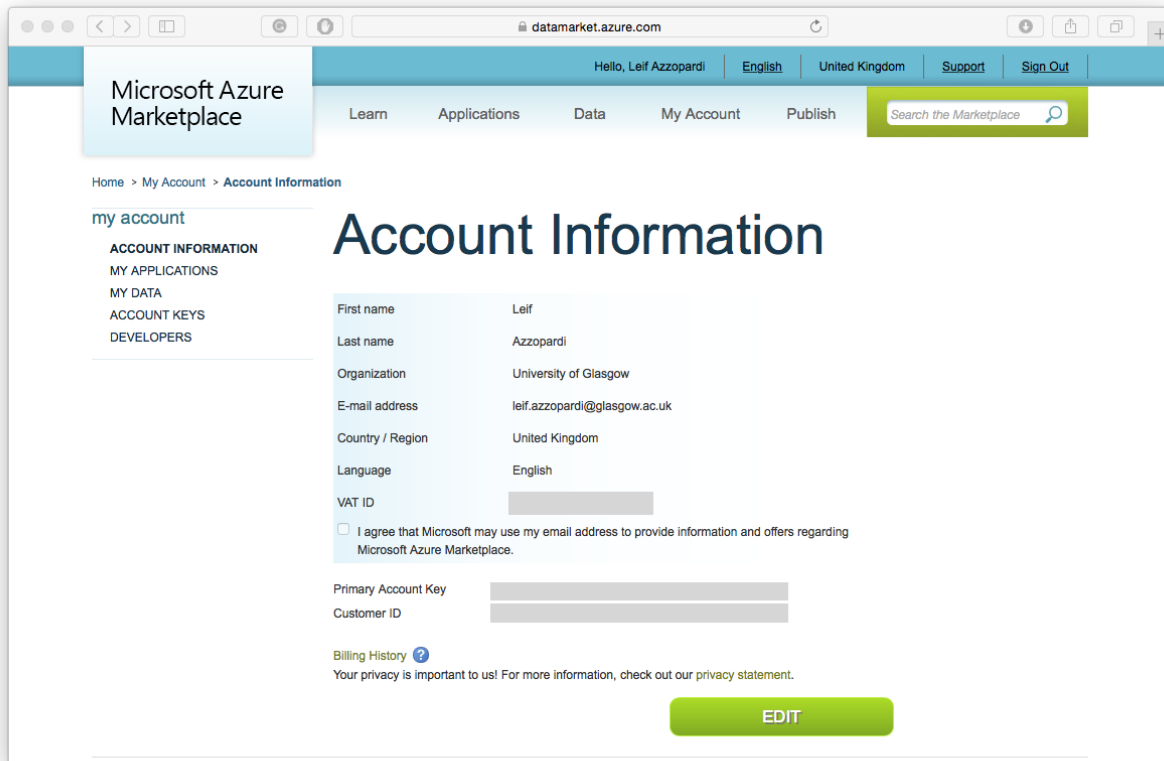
datamarket.azure.com

Hello, Leif Azzopardi | English | United Kingdom | Support | Sign Out

Microsoft Azure Marketplace

Learn Applications Data My Account Publish

Search the Marketplace

Home > My Account > Account Information

my account

ACCOUNT INFORMATION
MY APPLICATIONS
MY DATA
ACCOUNT KEYS
DEVELOPERS

Account Information

| | |
|---|---|
| First name | Leif |
| Last name | Azzopardi |
| Organization | University of Glasgow |
| E-mail address | leif.azzopardi@glasgow.ac.uk |
| Country / Region | United Kingdom |
| Language | English |
| VAT ID | |

I agree that Microsoft may use my email address to provide information and offers regarding Microsoft Azure Marketplace.

Primary Account Key
Customer ID

Billing History ?
Your privacy is important to us! For more information, check out our privacy statement.

EDIT